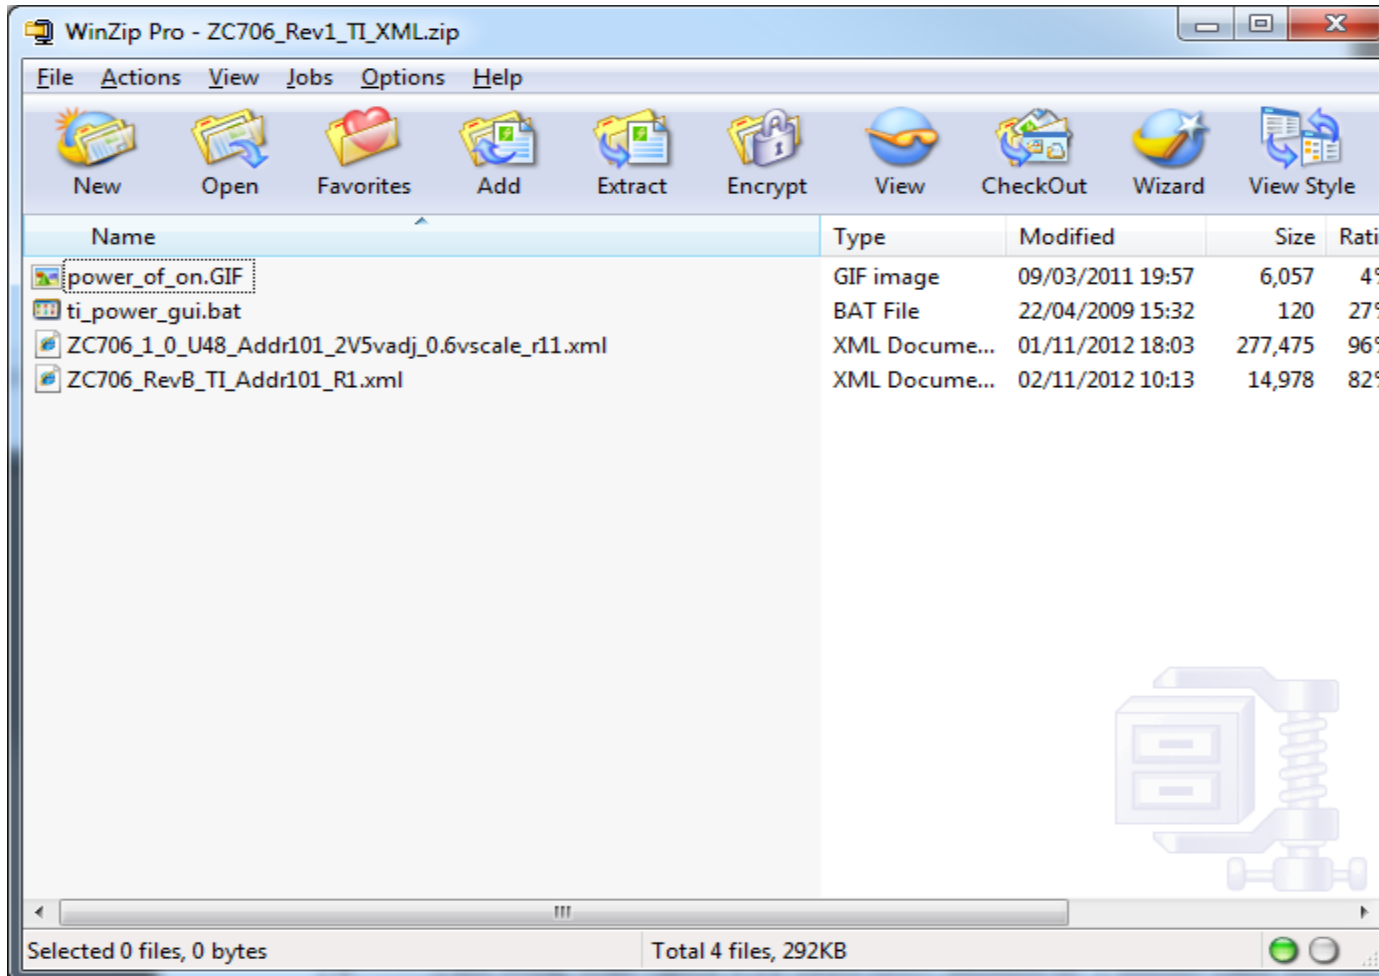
WinZip Pro - ZC706_Rev1_TI_XML.zip

File Actions View Jobs Options Help

New Open Favorites Add Extract Encrypt View CheckOut Wizard View Style

| Name | Type | Modified | Size | Rati |
|---|---|---|---|---|
| power_of_on.GIF | GIF image | 09/03/2011 19:57 | 6,057 | 4 |
| ti_power_gui.bat | BAT File | 22/04/2009 15:32 | 120 | 27 |
| ZC706_1_0_U48_Addr101_2V5vadj_0.6vscale_r11.xml | XML Docume... | 01/11/2012 18:03 | 277,475 | 96 |
| ZC706_RevB_TI_Addr101_R1.xml | XML Docume... | 02/11/2012 10:13 | 14,978 | 82 |

Selected 0 files, 0 bytes

Total 4 files, 292KB